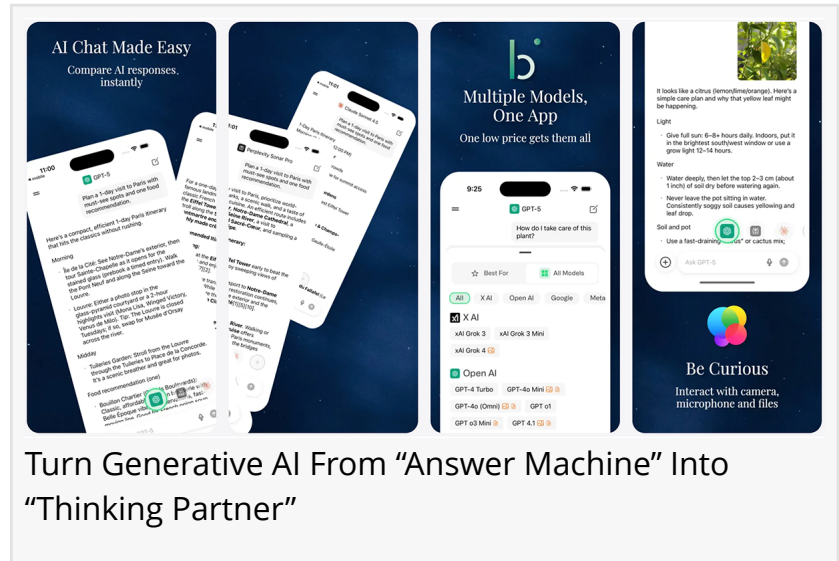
AI Chat Made Easy

Compare AI responses, instantly

GPT-5

Plan a 1-day visit to Paris with must-see spots and one food recommendation.

Here's a compact, efficient 1-day Paris itinerary that hits the classics without rushing.

Morning

Île de la Cité: See Notre-Dame's exterior, then tour Sainte-Chapelle as it opens for the stained glass (prebook a timed entry). Walk the Pont Neuf and along the Seine toward the Louvre.

Louvre: Either a photo stop in the glass-pyramid courtyard or a 2-hour highlights visit (Mona Lisa, Winged Victory, Venus de Milo). Tip: The Louvre is closed Tuesdays; if so, swap for Musée d'Orsay across the river.

Midday

Tuileries Garden: Stroll from the Louvre through the Tuileries to Place de la Concorde. It's a scenic breather and great for photos.

Food recommendation (one)

Bouillon Chartier (Grands Boulevards): Classic, affordable French fare in a Belle Époque

Perplexity Sonar Pro

Claude Sonnet 4

Multiple Models, One App

One low price gets them all

9:25

GPT-5

How do I take care of this plant?

Best For

All Models

All

X AI

Open AI

Google

Meta

X AI

xAI Grok 3

xAI Grok 3 Mini

xAI Grok 4

Open AI

GPT-4 Turbo

GPT-4o Mini

GPT-4o (Omni)

GPT o1

GPT o3 Mini

GPT 4.1

It looks like a citrus (lemon/lime/orange). Here's a simple care plan and why that yellow leaf might be happening.

Light

Give full sun: 6–8+ hours daily. Indoors, put it in the brightest south/west window or use a grow light 12–14 hours.

Water

Water deeply, then let the top 2–3 cm (about 1 inch) of soil dry before watering again.

Never leave the pot sitting in water. Consistently soggy soil causes yellowing and leaf drop.

Soil and pot

Use a fast-draining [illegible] or cactus mix;

Ask GPT-5

Be Curious

Interact with camera, microphone and files

Turn Generative AI From “Answer Machine” Into “Thinking Partner”